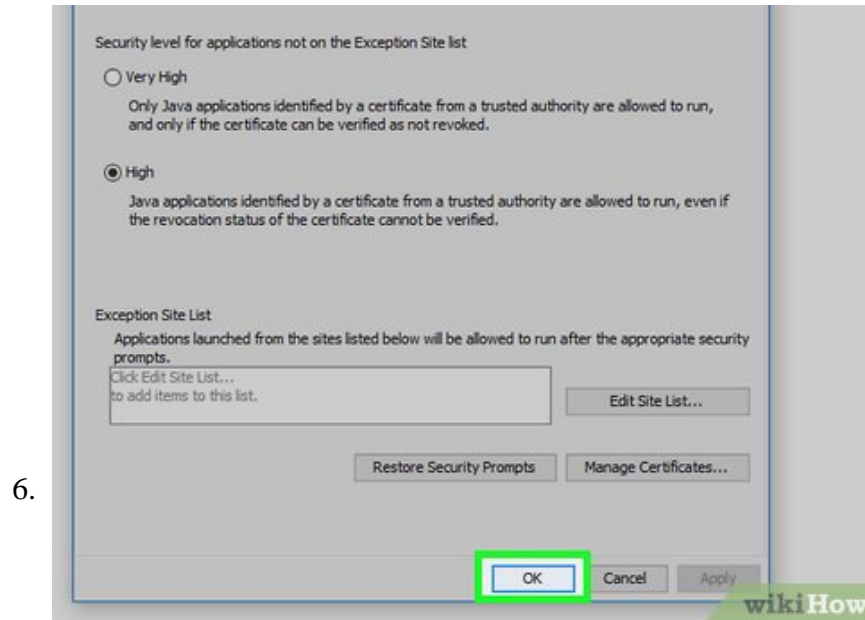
6.

Security level for applications not on the Exception Site list

Very High

Only Java applications identified by a certificate from a trusted authority are allowed to run, and only if the certificate can be verified as not revoked.

High

Java applications identified by a certificate from a trusted authority are allowed to run, even if the revocation status of the certificate cannot be verified.

Exception Site List

Applications launched from the sites listed below will be allowed to run after the appropriate security prompts.

Click Edit Site List...
to add items to this list.

Edit Site List...

Restore Security Prompts

Manage Certificates...

OK

Cancel

Apply

wikiHow